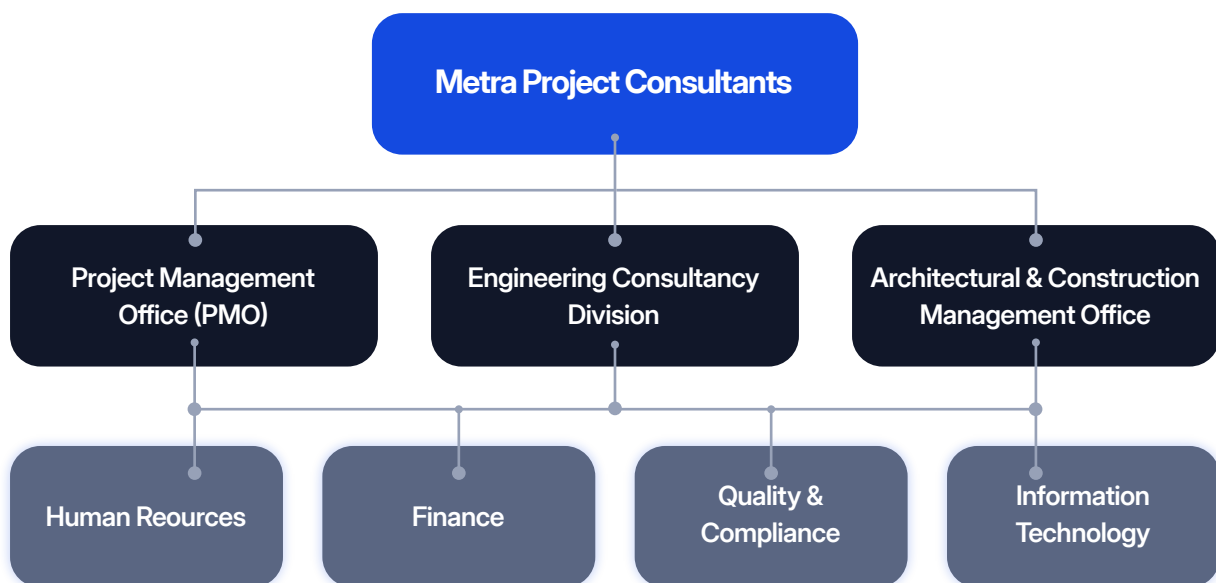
Metra Project Consultants

Project Management Office (PMO)

Engineering Consultancy Division

Architectural & Construction Management Office

Human Reources

Finance

Quality & Compliance

Information Technology